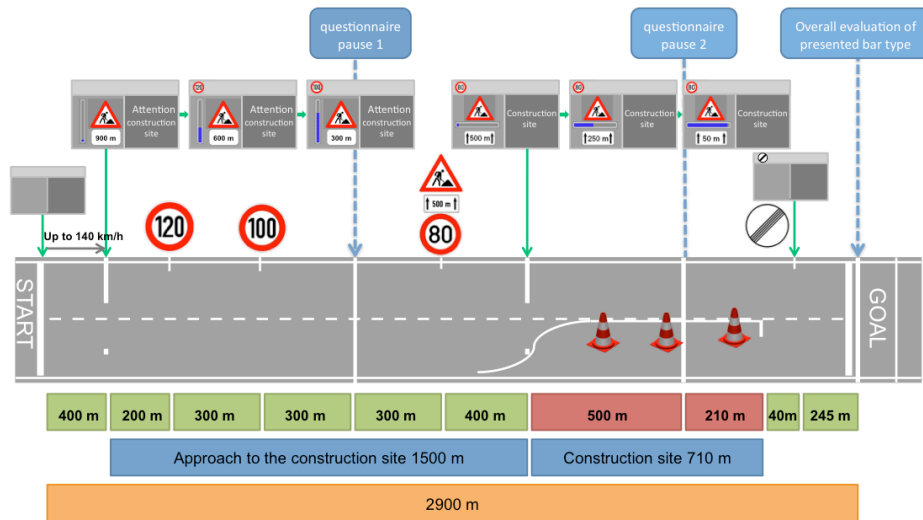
questionnaire pause 1

questionnaire pause 2

Overall evaluation of presented bar type

900 m Attention construction site

600 m Attention construction site

300 m Attention construction site

500 m Construction site

250 m Construction site

50 m Construction site

500 m

Up to 140 km/h

120

100

80

START

GOAL

| 400 m | 200 m | 300 m | 300 m | 300 m | 400 m | 500 m | 210 m | 40m | 245 m |
|---|---|---|---|---|---|---|---|---|---|

Approach to the construction site 1500 m

Construction site 710 m

2900 m